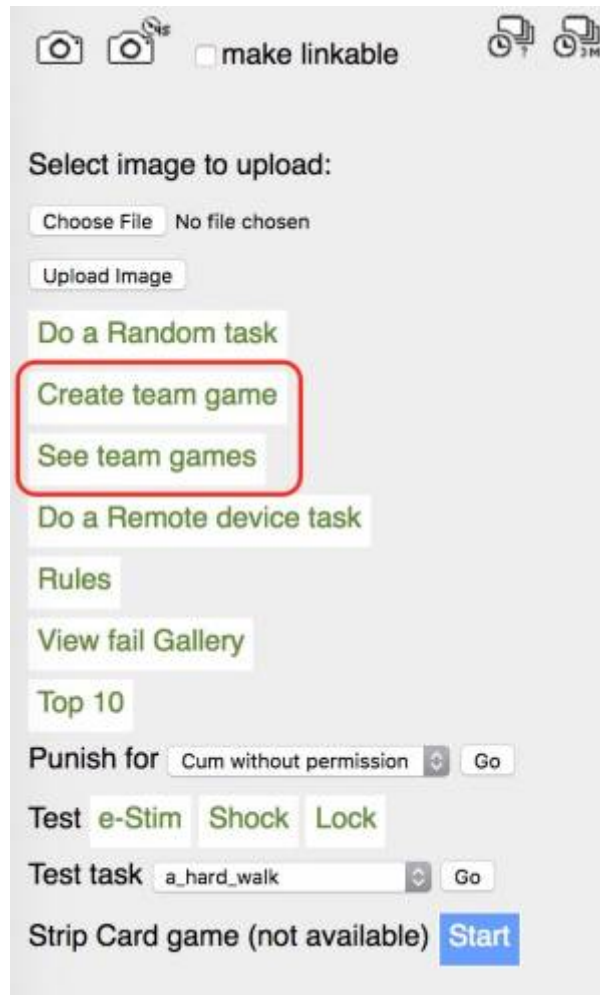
make linkable

Select image to upload:

Choose File No file chosen

Upload Image

Do a Random task

Create team game

See team games

Do a Remote device task

Rules

View fail Gallery

Top 10

Punish for Cum without permission Go

Test e-Stim Shock Lock

Test task a_hard_walk Go

Strip Card game (not available) Start